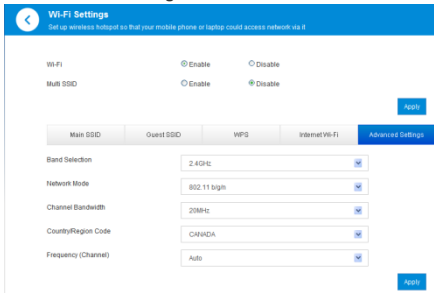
Wi-Fi Settings
Set up wireless hotspot so that your mobile phone or laptop could access network via it

Wi-Fi Enable Disable
Multi SSID Enable Disable

Apply

Main SSID | Guest SSID | WPS | Internet Wi-Fi | Advanced Settings

Band Selection 2.4GHz
Network Mode 802.11 b/g/n
Channel Bandwidth 20MHz
Country/Region Code CANADA
Frequency (Channel) Auto

Apply